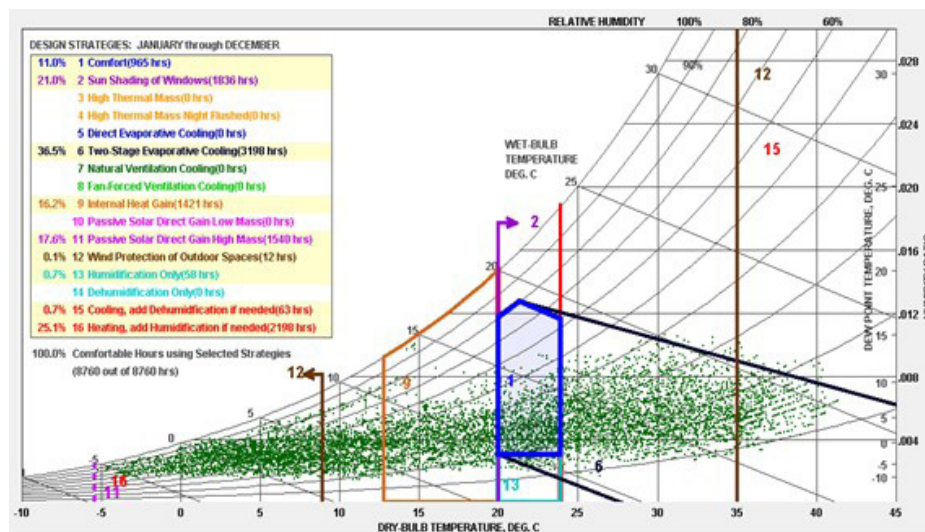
RELATIVE HUMIDITY 100% 80% 60%

DESIGN STRATEGIES: JANUARY through DECEMBER

11.0% 1 Comfort(965 hrs)
21.0% 2 Sun Shading of Windows(1836 hrs)
3 High Thermal Mass(0 hrs)
4 High Thermal Mass Night Flushed(0 hrs)
5 Direct Evaporative Cooling(0 hrs)
36.5% 6 Two-Stage Evaporative Cooling(3198 hrs)
7 Natural Ventilation Cooling(0 hrs)
8 Fan-Forced Ventilation Cooling(0 hrs)
16.2% 9 Internal Heat Gain(1421 hrs)
10 Passive Solar Direct Gain Low Mass(0 hrs)
17.6% 11 Passive Solar Direct Gain High Mass(1540 hrs)
0.1% 12 Wind Protection of Outdoor Spaces(12 hrs)
0.7% 13 Humidification Only(58 hrs)
14 Dehumidification Only(0 hrs)
0.7% 15 Cooling, add Dehumidification if needed(63 hrs)
25.1% 16 Heating, add Humidification if needed(2198 hrs)

100.0% Comfortable Hours using Selected Strategies
(8760 out of 8760 hrs)

WET-BULB TEMPERATURE DEG. C

30 90% 12 15 25 20 15 10 5 0 -5 2 12 9 1 6 16 11 13

.028 .024 .020 .016 .012 .008 .004

30 25 20 15 10 5 0 -5 -10

DEW POINT TEMPERATURE, DEG. C

-10 -5 0 5 10 15 20 25 30 35 40 45

DRY-BULB TEMPERATURE, DEG. C